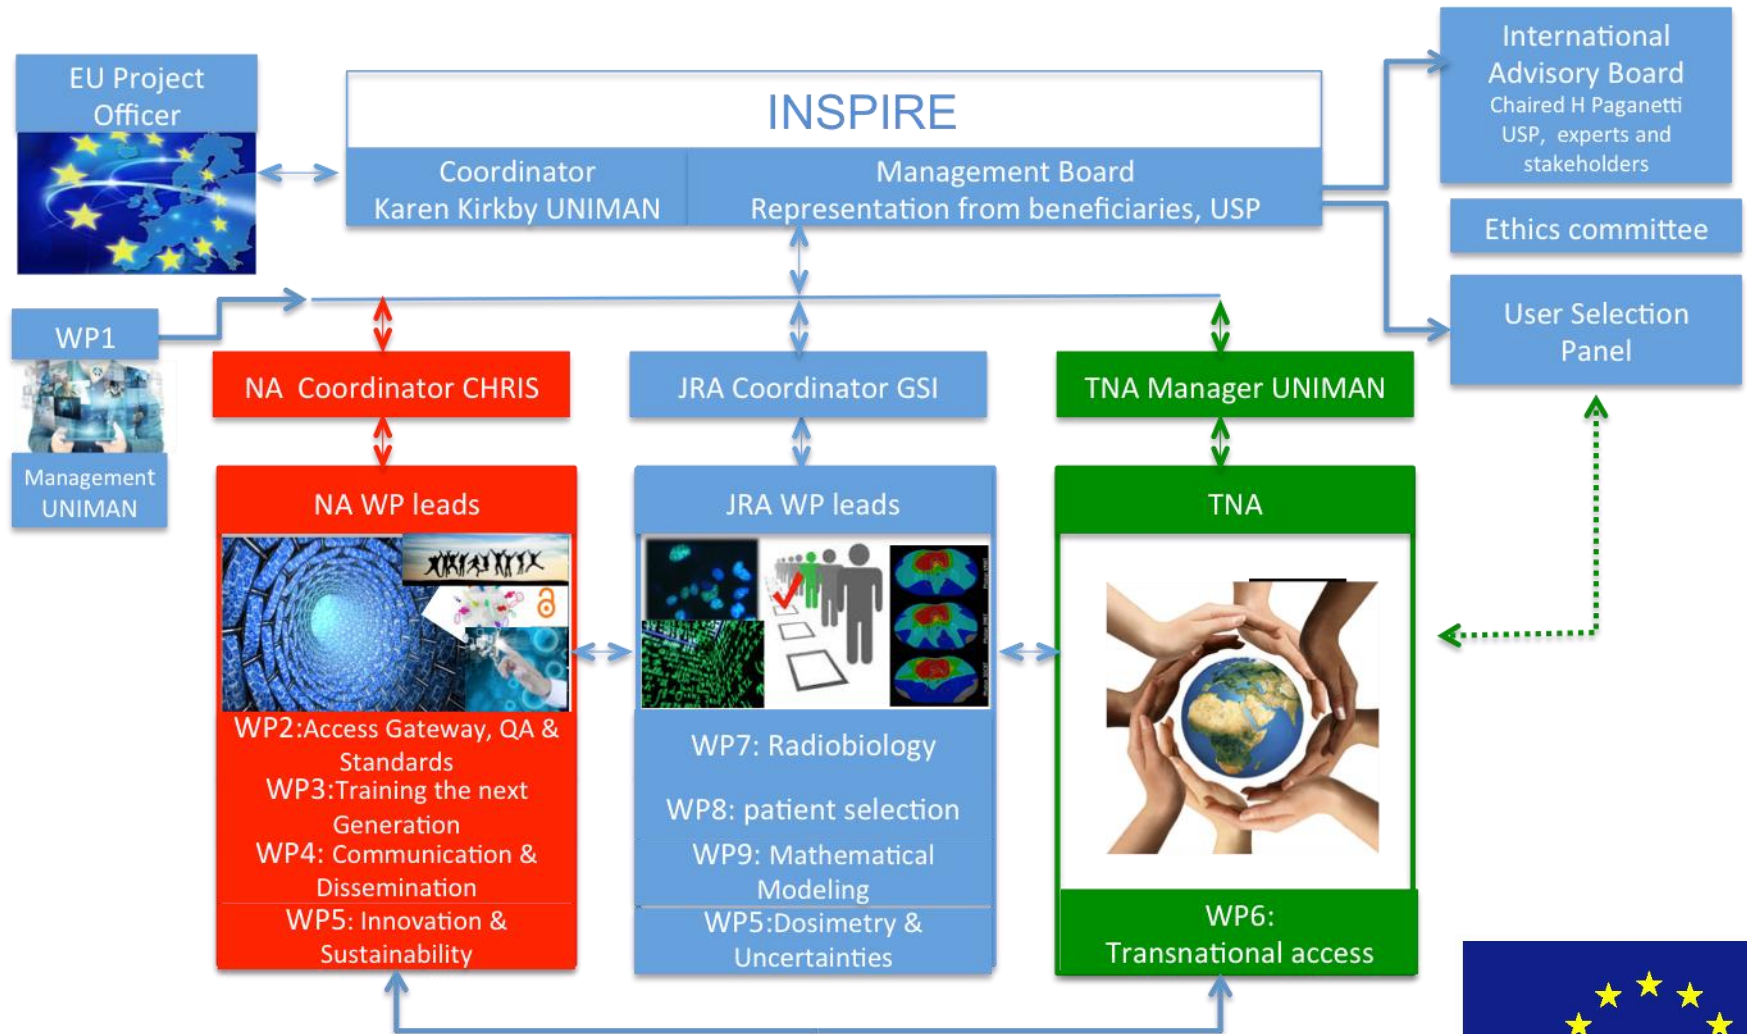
EU Project Officer

INSPIRE

Coordinator
Karen Kirkby UNIMAN

Management Board
Representation from beneficiaries, USP

International Advisory Board
Chaired H Paganetti
USP, experts and stakeholders

Ethics committee

User Selection Panel

WP1

Management UNIMAN

NA Coordinator CHRIS

JRA Coordinator GSI

TNA Manager UNIMAN

NA WP leads

JRA WP leads

TNA

WP2:Access Gateway, QA & Standards
WP3:Training the next Generation
WP4: Communication & Dissemination
WP5: Innovation & Sustainability

WP7: Radiobiology
WP8: patient selection
WP9: Mathematical Modeling
WP5:Dosimetry & Uncertainties

WP6:
Transnational access